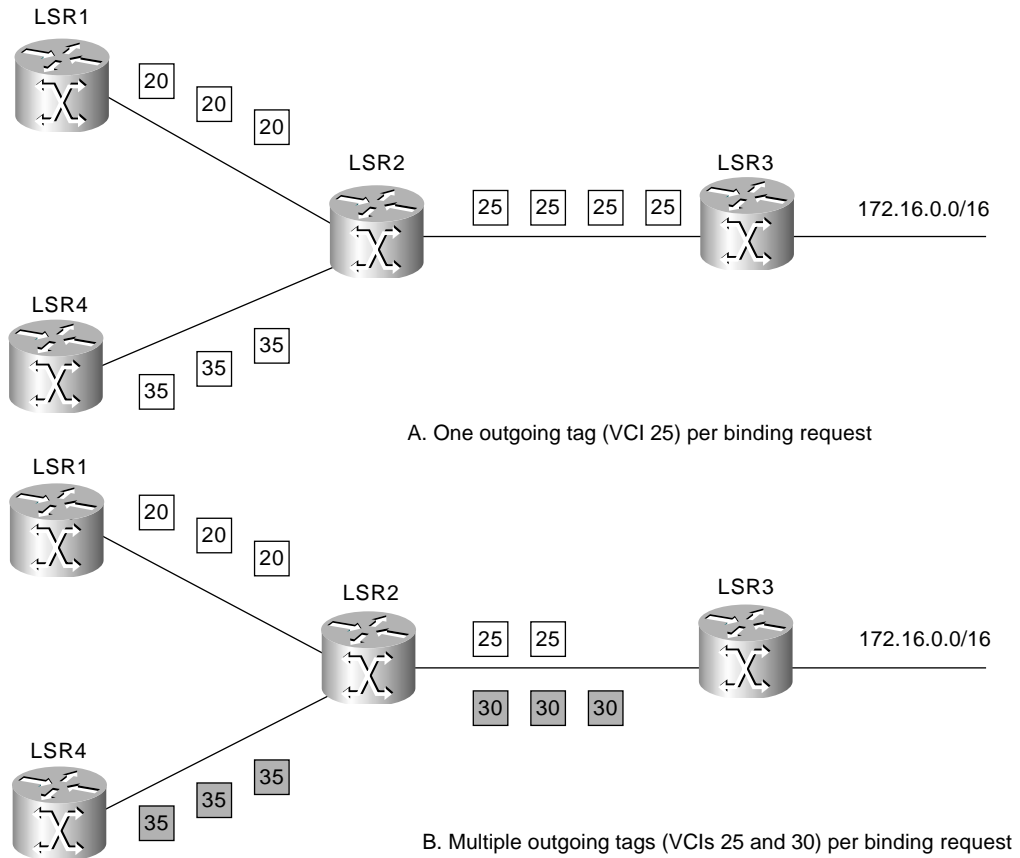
LSR1

20 20 20

LSR2

25 25 25 25

LSR3

172.16.0.0/16

LSR4

35 35 35

A. One outgoing tag (VCI 25) per binding request

LSR1

20 20 20

LSR2

25 25

30 30 30

LSR3

172.16.0.0/16

LSR4

35 35 35

B. Multiple outgoing tags (VCIs 25 and 30) per binding request